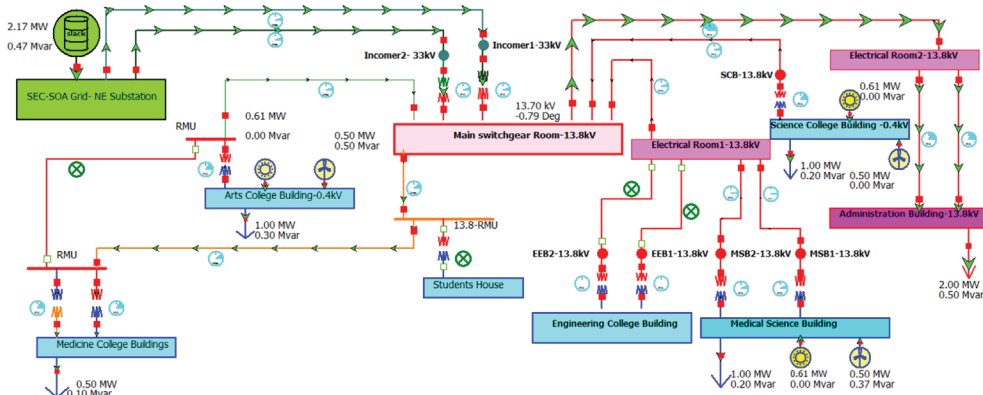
2.17 MW
0.47 Mvar

slack

SEC-SOA Grid- NE Substation

Incomer2- 33kV

Incomer1-33kV

SCB-13.8kV

Electrical Room2-13.8kV

0.61 MW
0.00 Mvar

RMU

0.61 MW
0.00 Mvar

0.50 MW
0.50 Mvar

13.70 kV
-0.79 Deg

Main switchgear Room-13.8kV

Electrical Room1-13.8kV

Science College Building -0.4kV

1.00 MW
0.20 Mvar

0.50 MW
0.00 Mvar

Arts College Building-0.4kV

1.00 MW
0.30 Mvar

13.8-RMU

Administration Building-13.8kV

RMU

EEB2-13.8kV

EEB1-13.8kV

MSB2-13.8kV

MSB1-13.8kV

Students House

2.00 MW
0.50 Mvar

Engineering College Building

Medical Science Building

Medicine College Buildings

1.00 MW
0.20 Mvar

0.61 MW
0.00 Mvar

0.50 MW
0.37 Mvar

0.50 MW
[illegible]